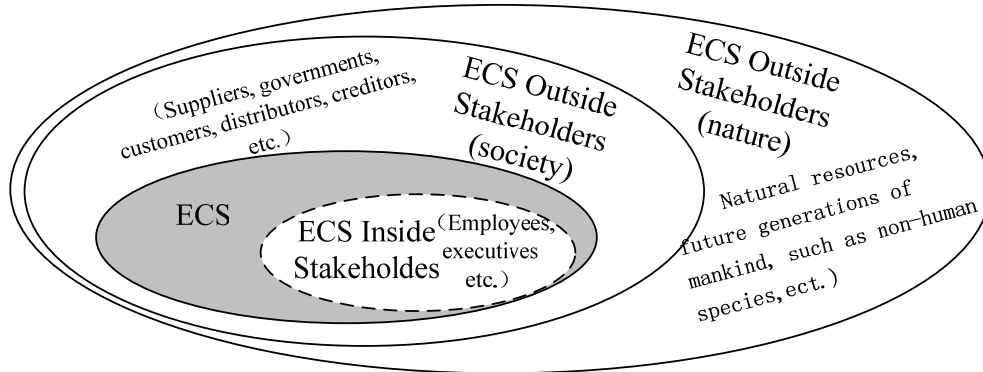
ECS Outside Stakeholders (nature)

（Suppliers, governments, customers, distributors, creditors, etc.）

ECS Outside Stakeholders (society)

ECS

ECS Inside Stakeholdes

（Employees, executives etc.）

Natural resources, future generations of mankind, such as non-human species,ect.）